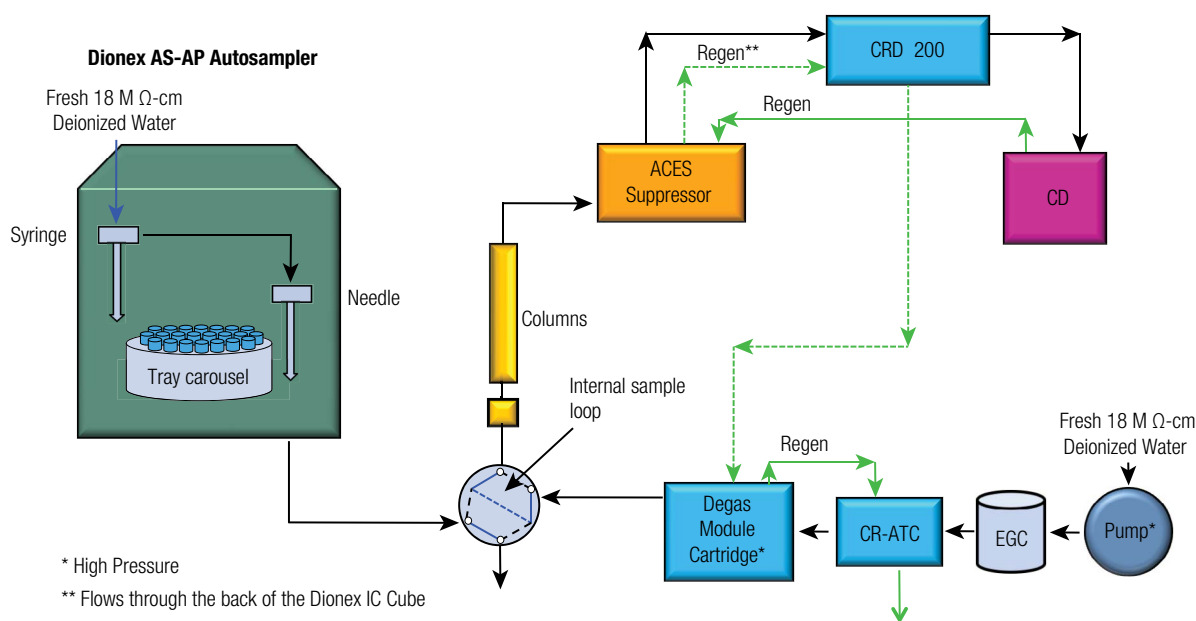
Dionex AS-AP Autosampler

Fresh 18 M Ω-cm Deionized Water

Syringe

Needle

Tray carousel

Columns

Internal sample loop

Regen**

CRD 200

Regen

ACES Suppressor

CD

Regen

Fresh 18 M Ω-cm Deionized Water

Degas Module Cartridge*

CR-ATC

EGC

Pump*

* High Pressure

** Flows through the back of the Dionex IC Cube